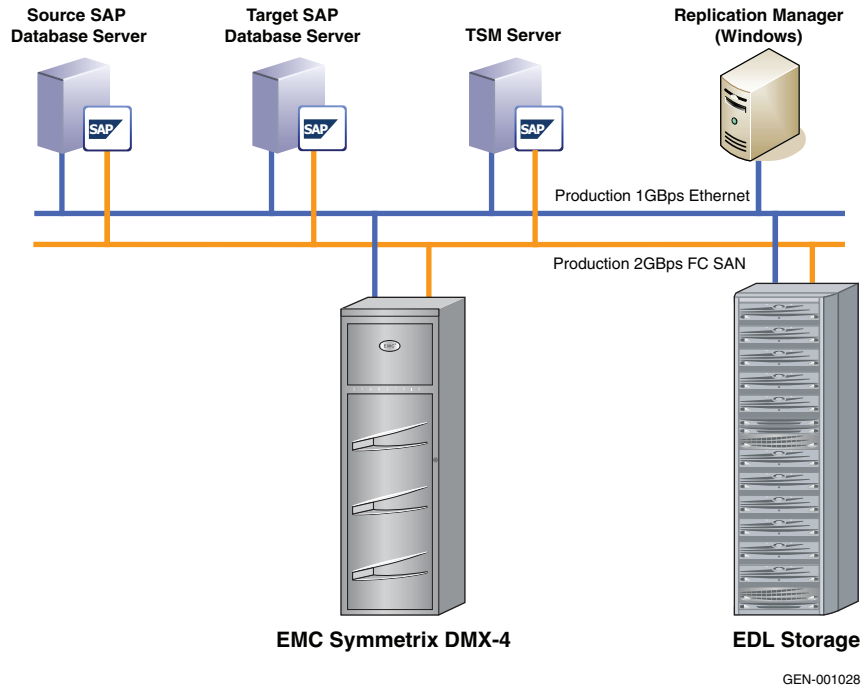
Source SAP Database Server

SAP

Target SAP Database Server

SAP

TSM Server

SAP

Replication Manager (Windows)

Production 1GBps Ethernet

Production 2GBps FC SAN

EMC

EMC Symmetrix DMX-4

EDL Storage

GEN-001028